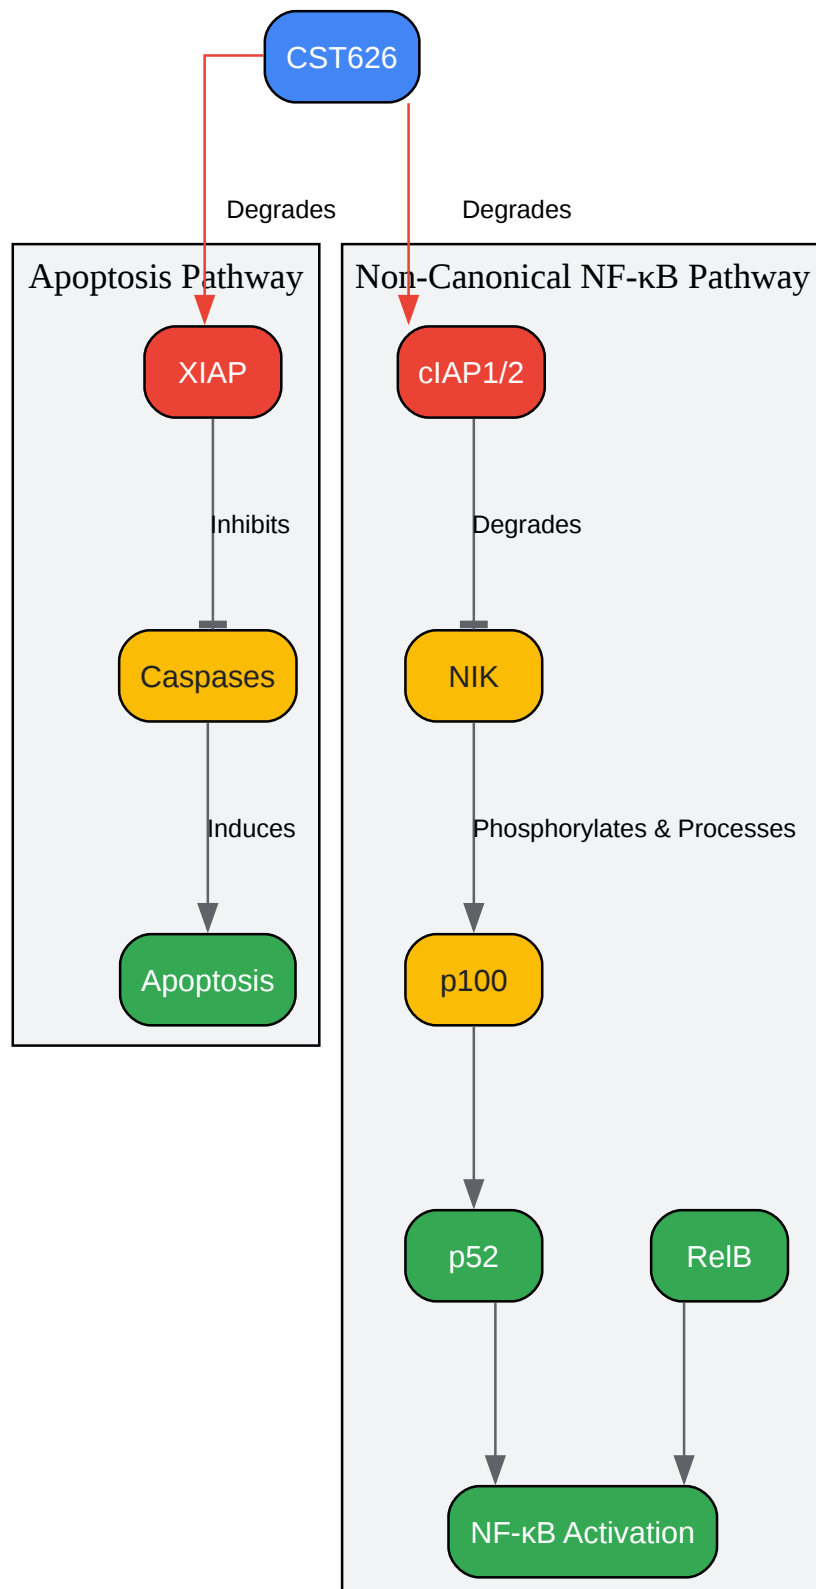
CST626

Degrades

Degrades

Apoptosis Pathway

XIAP

Inhibits

Caspases

Induces

Apoptosis

Non-Canonical NF-κB Pathway

cIAP1/2

Degrades

NIK

Phosphorylates & Processes

p100

p52

RelB

NF-κB Activation